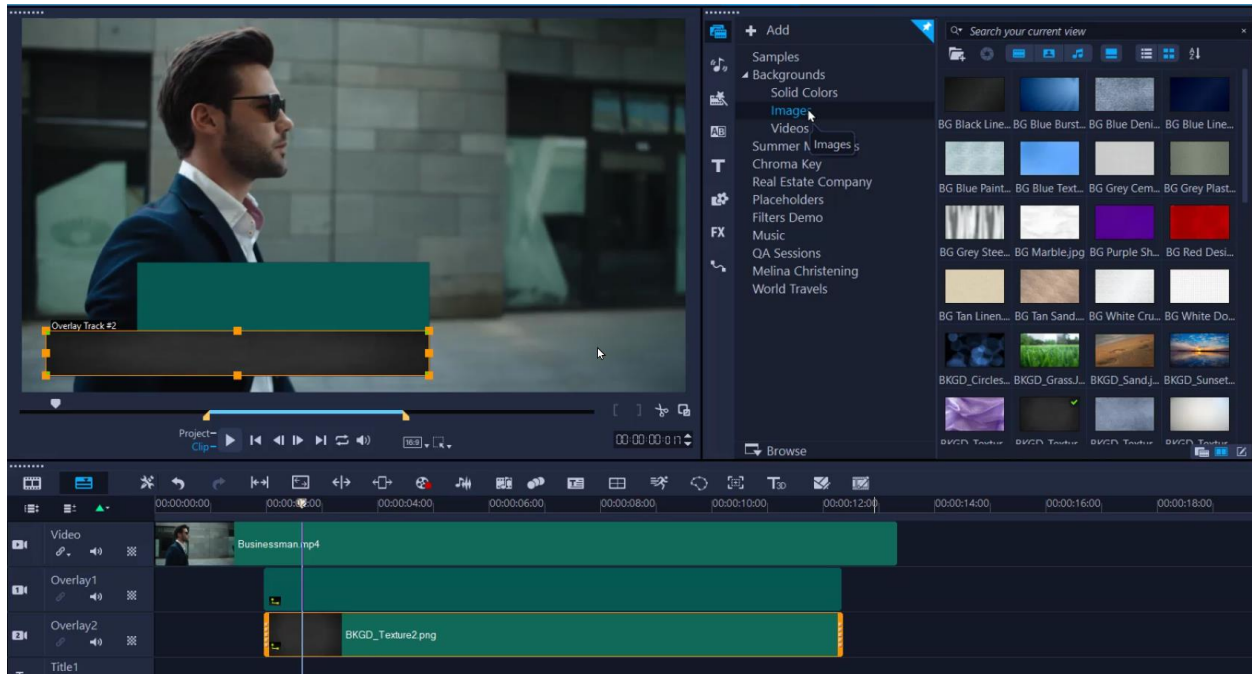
Overlay Track #2

Project–
Clip–

16:9

00:00:00:00

+ Add

Samples
Backgrounds
Solid Colors
Images
Videos
Summer M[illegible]s
Images
Chroma Key
Real Estate Company
Placeholders
Filters Demo
Music
QA Sessions
Melina Christening
World Travels

Browse

FX

Search your current view

BG Black Line... BG Blue Burst... BG Blue Deni... BG Blue Line...
BG Blue Paint... BG Blue Text... BG Grey Cem... BG Grey Plast...
BG Grey Stee... BG Marble.jpg BG Purple Sh... BG Red Desi...
BG Tan Linen... BG Tan Sand... BG White Cru... BG White Do...
BKGD_Circles... BKGD_Grass.J... BKGD_Sand.j... BKGD_Sunset...
BKGD_Textur... BKGD_Textur... BKGD_Textur... BKGD_Textur...

00:00:00:00 00:00:02:00 00:00:04:00 00:00:06:00 00:00:08:00 00:00:10:00 00:00:12:00 00:00:14:00 00:00:16:00 00:00:18:00

Video
Businessman.mp4
Overlay1
Overlay2
BKGD_Texture2.png
Title1